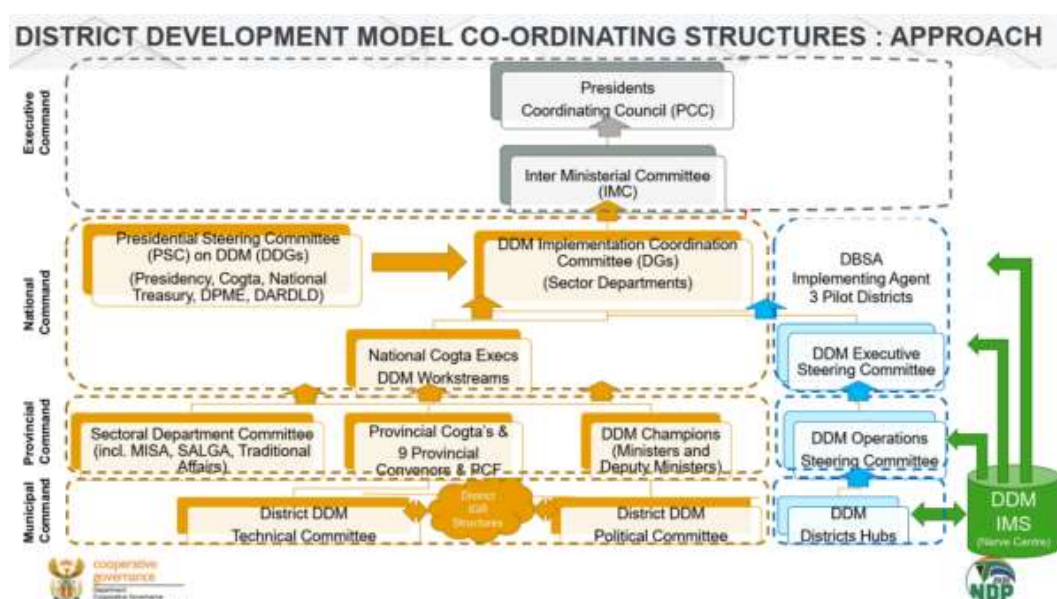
DISTRICT DEVELOPMENT MODEL CO-ORDINATING STRUCTURES : APPROACH

Executive Command

Presidents Coordinating Council (PCC)

Inter Ministerial Committee (IMC)

National Command

Presidential Steering Committee (PSC) on DDM (DDGs) (Presidency, Cogta, National Treasury, DPME, DARDLD)

DDM Implementation Coordination Committee (DGs) (Sector Departments)

DBSA Implementing Agent 3 Pilot Districts

National Cogta Execs DDM Workstreams

DDM Executive Steering Committee

Provincial Command

Sectoral Department Committee (incl. MISA, SALGA, Traditional Affairs)

Provincial Cogta's & 9 Provincial Convenors & PCF

DDM Champions (Ministers and Deputy Ministers)

DDM Operations Steering Committee

Municipal Command

District DDM Technical Committee

District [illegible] Structures

District DDM Political Committee

DDM Districts Hubs

DDM IMS (Nerve Centre)

cooperative governance
Department: Cooperative Governance

NDP